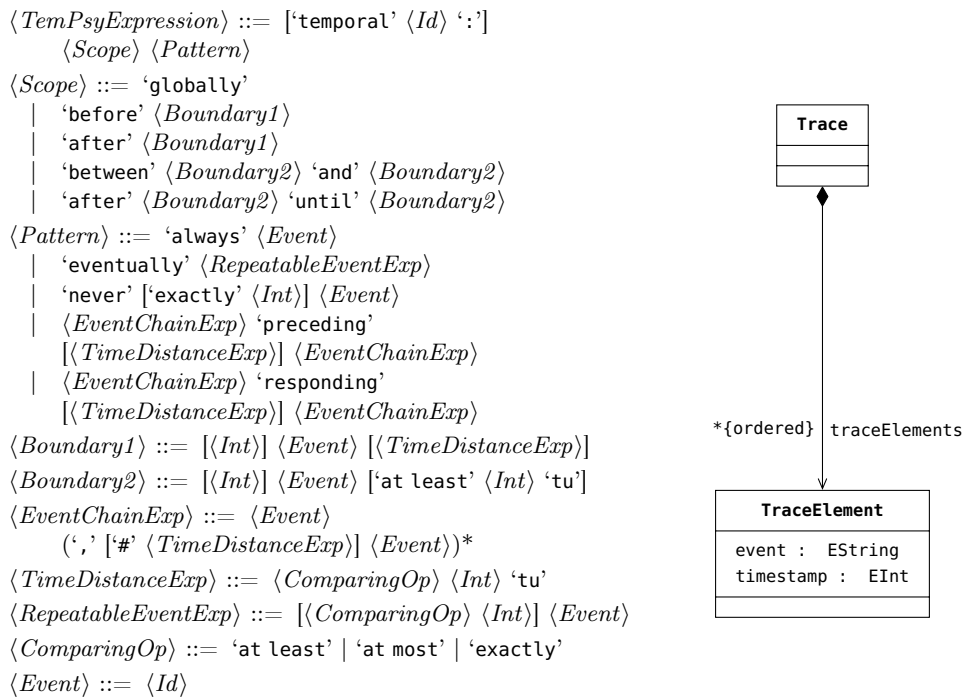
$\langle \mathit{TemPsyExpression} \rangle$ ::= ['temporal' $\langle \mathit{Id} \rangle$ ':'] $\langle \mathit{Scope} \rangle$ $\langle \mathit{Pattern} \rangle$

$\langle \mathit{Scope} \rangle$ ::= 'globally'
| 'before' $\langle \mathit{Boundary1} \rangle$
| 'after' $\langle \mathit{Boundary1} \rangle$
| 'between' $\langle \mathit{Boundary2} \rangle$ 'and' $\langle \mathit{Boundary2} \rangle$
| 'after' $\langle \mathit{Boundary2} \rangle$ 'until' $\langle \mathit{Boundary2} \rangle$

$\langle \mathit{Pattern} \rangle$ ::= 'always' $\langle \mathit{Event} \rangle$
| 'eventually' $\langle \mathit{RepeatableEventExp} \rangle$
| 'never' ['exactly' $\langle \mathit{Int} \rangle$] $\langle \mathit{Event} \rangle$
| $\langle \mathit{EventChainExp} \rangle$ 'preceding' [$\langle \mathit{TimeDistanceExp} \rangle$] $\langle \mathit{EventChainExp} \rangle$
| $\langle \mathit{EventChainExp} \rangle$ 'responding' [$\langle \mathit{TimeDistanceExp} \rangle$] $\langle \mathit{EventChainExp} \rangle$

$\langle \mathit{Boundary1} \rangle$ ::= [$\langle \mathit{Int} \rangle$] $\langle \mathit{Event} \rangle$ [$\langle \mathit{TimeDistanceExp} \rangle$]

$\langle \mathit{Boundary2} \rangle$ ::= [$\langle \mathit{Int} \rangle$] $\langle \mathit{Event} \rangle$ ['at least' $\langle \mathit{Int} \rangle$ 'tu']

$\langle \mathit{EventChainExp} \rangle$ ::= $\langle \mathit{Event} \rangle$ (',' ['#' $\langle \mathit{TimeDistanceExp} \rangle$] $\langle \mathit{Event} \rangle$)*

$\langle \mathit{TimeDistanceExp} \rangle$ ::= $\langle \mathit{ComparingOp} \rangle$ $\langle \mathit{Int} \rangle$ 'tu'

$\langle \mathit{RepeatableEventExp} \rangle$ ::= [$\langle \mathit{ComparingOp} \rangle$ $\langle \mathit{Int} \rangle$] $\langle \mathit{Event} \rangle$

$\langle \mathit{ComparingOp} \rangle$ ::= 'at least' | 'at most' | 'exactly'

$\langle \mathit{Event} \rangle$ ::= $\langle \mathit{Id} \rangle$

Trace

*{ordered} traceElements

TraceElement
event : EString
timestamp : EInt